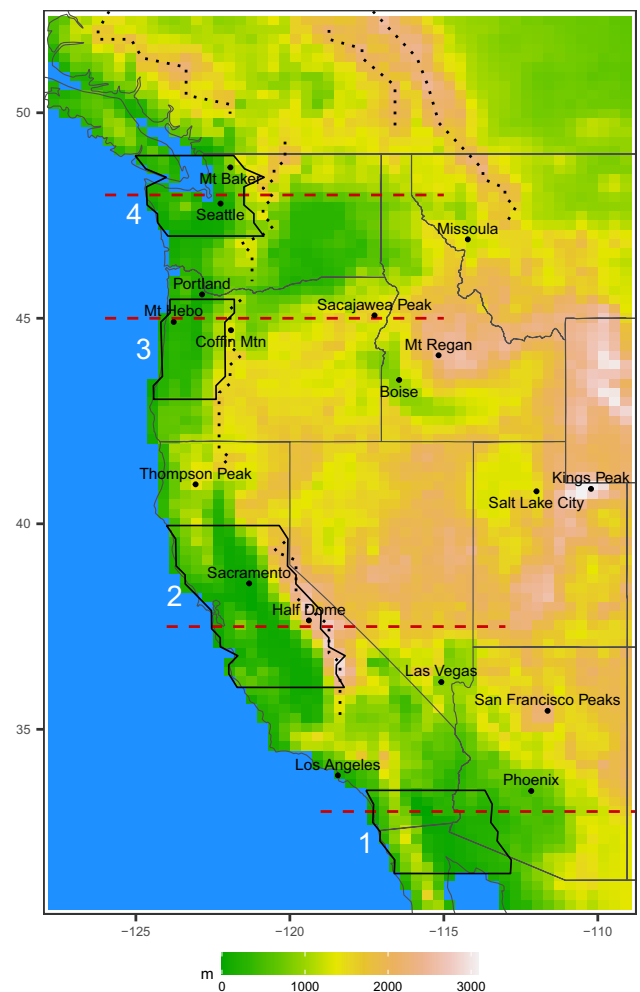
50
45
40
35
Mt Baker
Seattle
4
Missoula
Portland
Sacajawea Peak
Mt Hebo
3
Coffin Mtn
Mt Regan
Boise
Thompson Peak
Kings Peak
Salt Lake City
Sacramento
2
Half Dome
Las Vegas
San Francisco Peaks
Los Angeles
Phoenix
1
−125
−120
−115
−110
m
0
1000
2000
3000